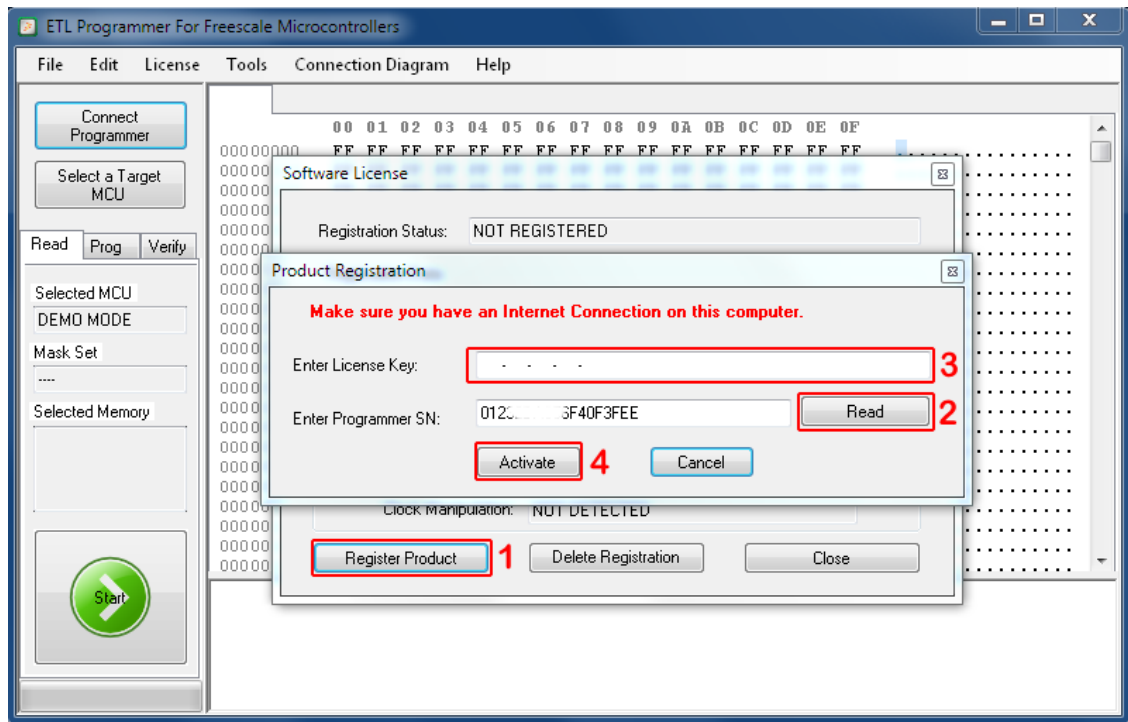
ETL Programmer For Freescale Microcontrollers

File Edit License Tools Connection Diagram Help

Connect Programmer

Select a Target MCU

Read Prog Verify

Selected MCU
DEMO MODE
Mask Set
----
Selected Memory

Start

00 01 02 03 04 05 06 07 08 09 0A 0B 0C 0D 0E 0F
00000000 FF FF FF FF FF FF FF FF FF FF FF FF FF FF FF FF

Software License

Registration Status: NOT REGISTERED

Product Registration

Make sure you have an Internet Connection on this computer.

Enter License Key: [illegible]

3

Enter Programmer SN: 012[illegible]3F40F3FEE

Read

2

Activate

4

Cancel

Clock Manipulation: NOT DETECTED

Register Product

1

Delete Registration

Close